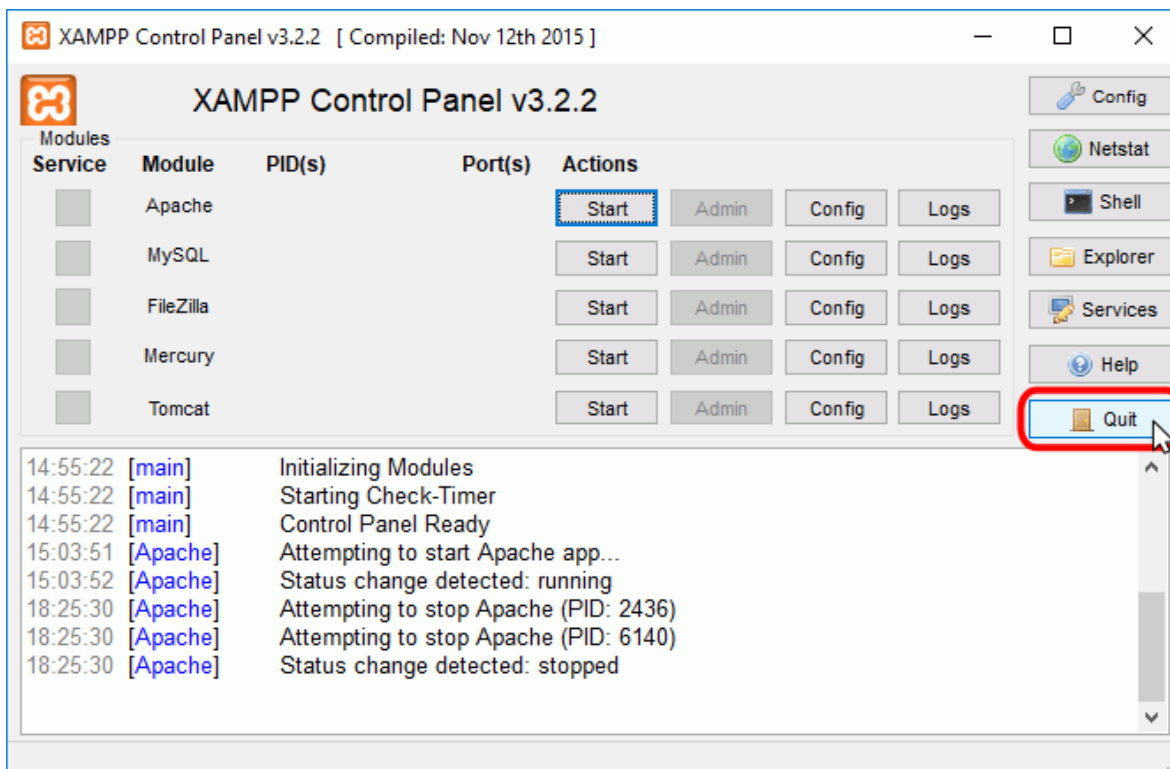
XAMPP Control Panel v3.2.2 [ Compiled: Nov 12th 2015 ]

XAMPP Control Panel v3.2.2

Modules

| Service | Module | PID(s) | Port(s) | Actions | | | |
|---|---|---|---|---|---|---|---|
| | Apache | | | Start | Admin | Config | Logs |
| | MySQL | | | Start | Admin | Config | Logs |
| | FileZilla | | | Start | Admin | Config | Logs |
| | Mercury | | | Start | Admin | Config | Logs |
| | Tomcat | | | Start | Admin | Config | Logs |

Config
Netstat
Shell
Explorer
Services
Help
Quit

14:55:22 [main] Initializing Modules
14:55:22 [main] Starting Check-Timer
14:55:22 [main] Control Panel Ready
15:03:51 [Apache] Attempting to start Apache app...
15:03:52 [Apache] Status change detected: running
18:25:30 [Apache] Attempting to stop Apache (PID: 2436)
18:25:30 [Apache] Attempting to stop Apache (PID: 6140)
18:25:30 [Apache] Status change detected: stopped